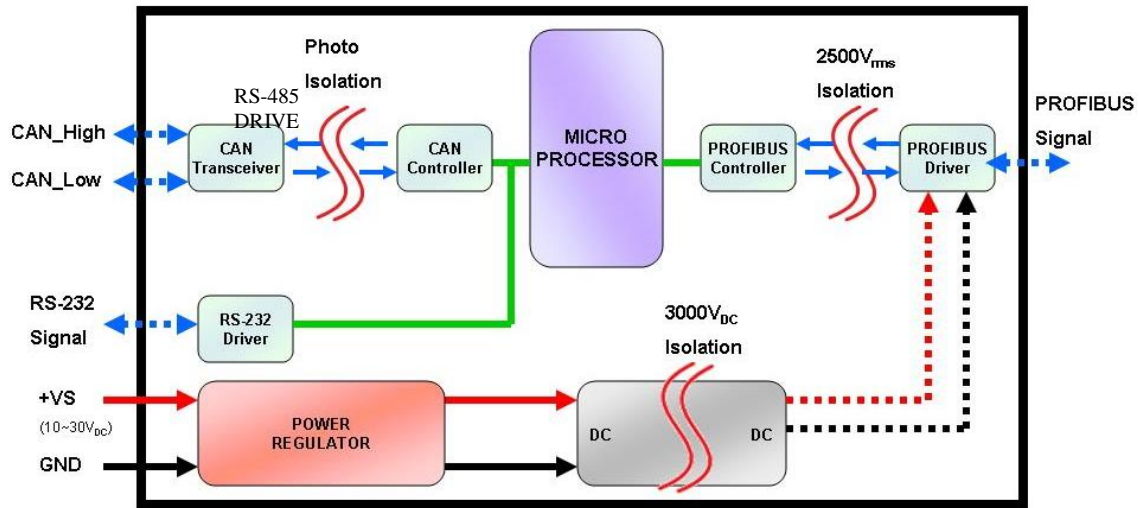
Photo Isolation

RS-485 DRIVE

CAN_High

CAN_Low

CAN Transceiver

CAN Controller

MICRO PROCESSOR

PROFIBUS Controller

$2500V_{rms}$ Isolation

PROFIBUS Driver

PROFIBUS Signal

RS-232 Signal

RS-232 Driver

$3000V_{DC}$ Isolation

+VS

($10\sim30V_{DC}$)

GND

POWER REGULATOR

DC

DC